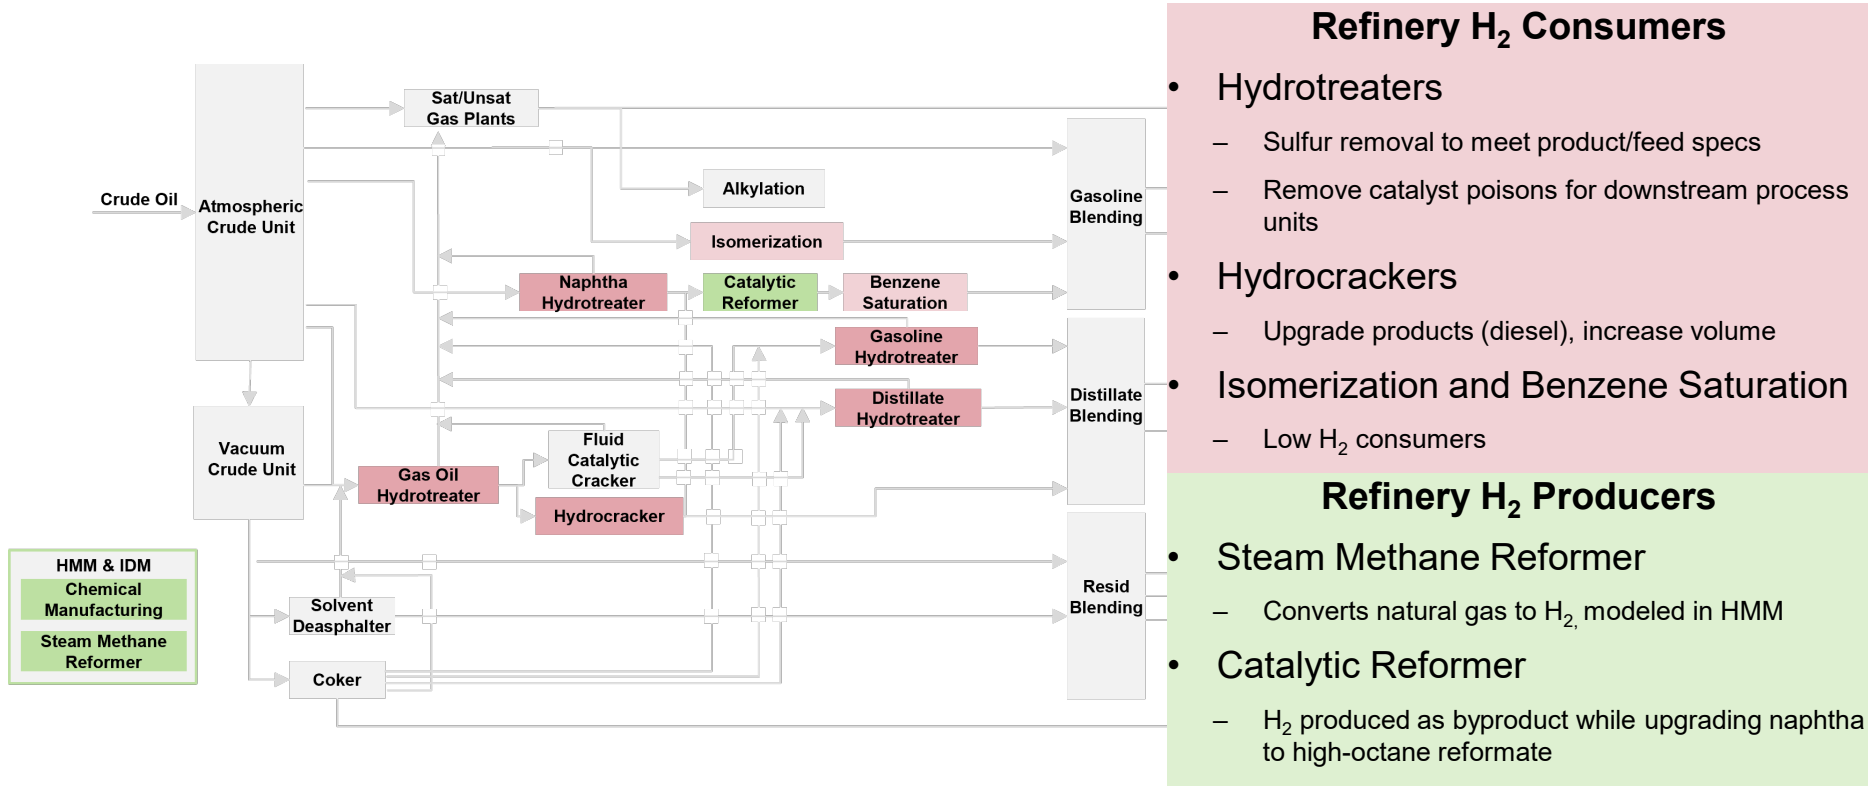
Crude Oil

Atmospheric Crude Unit

Sat/Unsat Gas Plants

Alkylation

Isomerization

Naphtha Hydrotreater

Catalytic Reformer

Benzene Saturation

Gasoline Hydrotreater

Distillate Hydrotreater

Fluid Catalytic Cracker

Vacuum Crude Unit

Gas Oil Hydrotreater

Hydrocracker

Solvent Deasphalter

Coker

Gasoline Blending

Distillate Blending

Resid Blending

HMM & IDM

Chemical Manufacturing

Steam Methane Reformer

Refinery $H_2$ Consumers

• Hydrotreaters

– Sulfur removal to meet product/feed specs

– Remove catalyst poisons for downstream process units

• Hydrocrackers

– Upgrade products (diesel), increase volume

• Isomerization and Benzene Saturation

– Low $H_2$ consumers

Refinery $H_2$ Producers

• Steam Methane Reformer

– Converts natural gas to $H_2$, modeled in HMM

• Catalytic Reformer

– $H_2$ produced as byproduct while upgrading naphtha to high-octane reformate